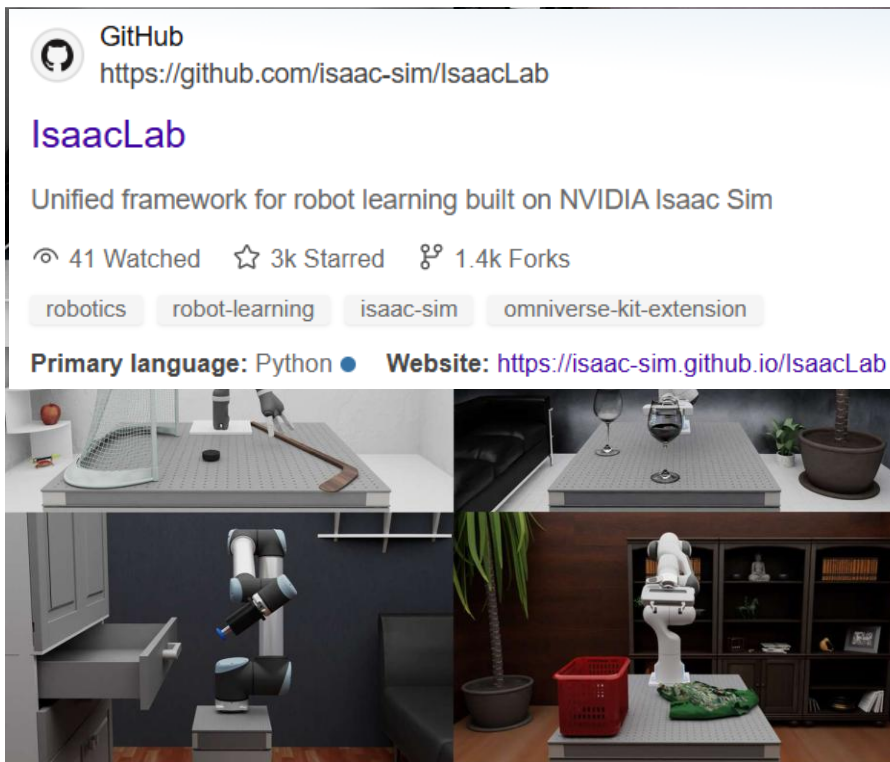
GitHub
https://github.com/isaac-sim/IsaacLab

IsaacLab

Unified framework for robot learning built on NVIDIA Isaac Sim

41 Watched 3k Starred 1.4k Forks

robotics robot-learning isaac-sim omniverse-kit-extension

Primary language: Python Website: https://isaac-sim.github.io/IsaacLab